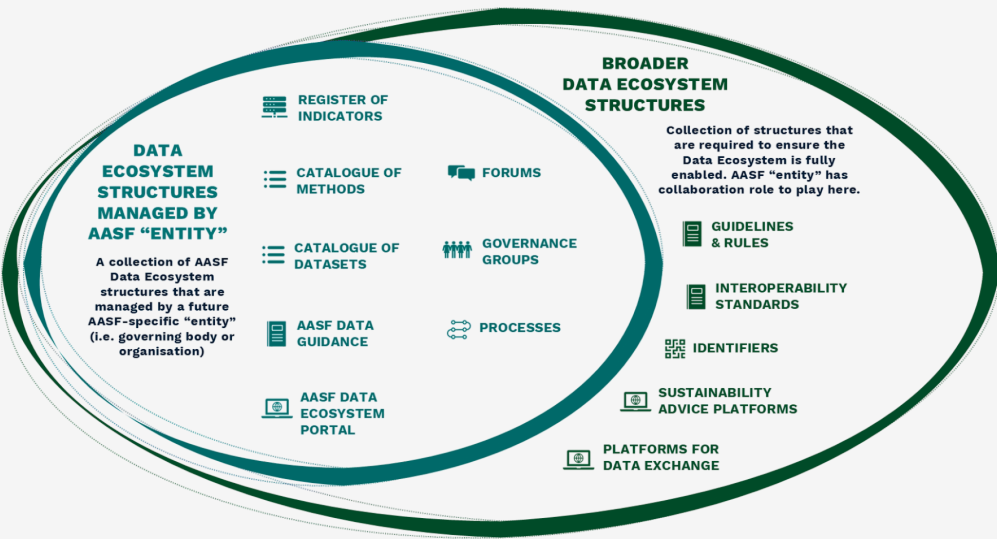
DATA ECOSYSTEM STRUCTURES MANAGED BY AASF "ENTITY"

A collection of AASF Data Ecosystem structures that are managed by a future AASF-specific "entity" (i.e. governing body or organisation)

REGISTER OF INDICATORS

CATALOGUE OF METHODS

FORUMS

CATALOGUE OF DATASETS

GOVERNANCE GROUPS

AASF DATA GUIDANCE

PROCESSES

AASF DATA ECOSYSTEM PORTAL

BROADER DATA ECOSYSTEM STRUCTURES

Collection of structures that are required to ensure the Data Ecosystem is fully enabled. AASF "entity" has collaboration role to play here.

GUIDELINES & RULES

INTEROPERABILITY STANDARDS

IDENTIFIERS

SUSTAINABILITY ADVICE PLATFORMS

PLATFORMS FOR DATA EXCHANGE